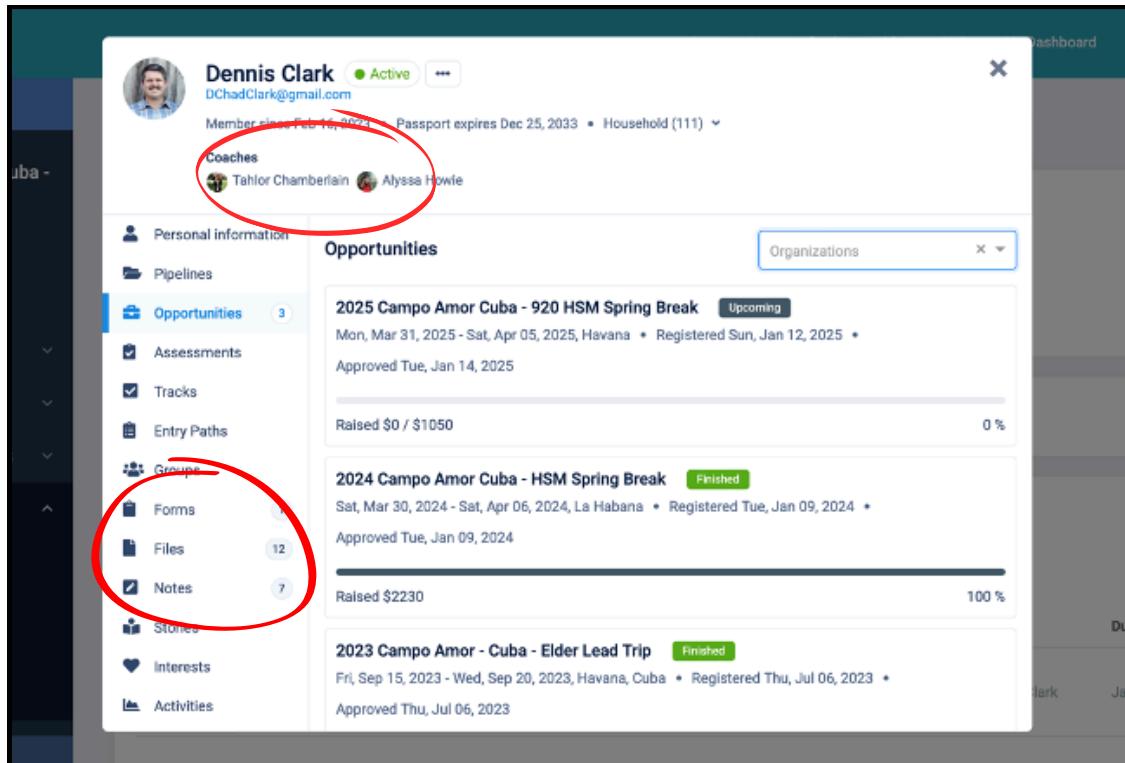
ashboard

uba -

Dennis Clark
Active
•••
DChadClark@gmail.com
Member since Feb 16, 2021 • Passport expires Dec 25, 2033 • Household (111)

Coaches
Tahlor Chamberlain
Alyssa Howle

Personal information
Pipelines
Opportunities 3
Assessments
Tracks
Entry Paths
Groups
Forms
Files 12
Notes 7
Stories
Interests
Activities

Opportunities
Organizations

2025 Campo Amor Cuba - 920 HSM Spring Break Upcoming
Mon, Mar 31, 2025 - Sat, Apr 05, 2025, Havana • Registered Sun, Jan 12, 2025 •
Approved Tue, Jan 14, 2025
Raised $0 / $1050
0 %

2024 Campo Amor Cuba - HSM Spring Break Finished
Sat, Mar 30, 2024 - Sat, Apr 06, 2024, La Habana • Registered Tue, Jan 09, 2024 •
Approved Tue, Jan 09, 2024
Raised $2230
100 %

2023 Campo Amor - Cuba - Elder Lead Trip Finished
Fri, Sep 15, 2023 - Wed, Sep 20, 2023, Havana, Cuba • Registered Thu, Jul 06, 2023 •
Approved Thu, Jul 06, 2023

Du
lark
Ja